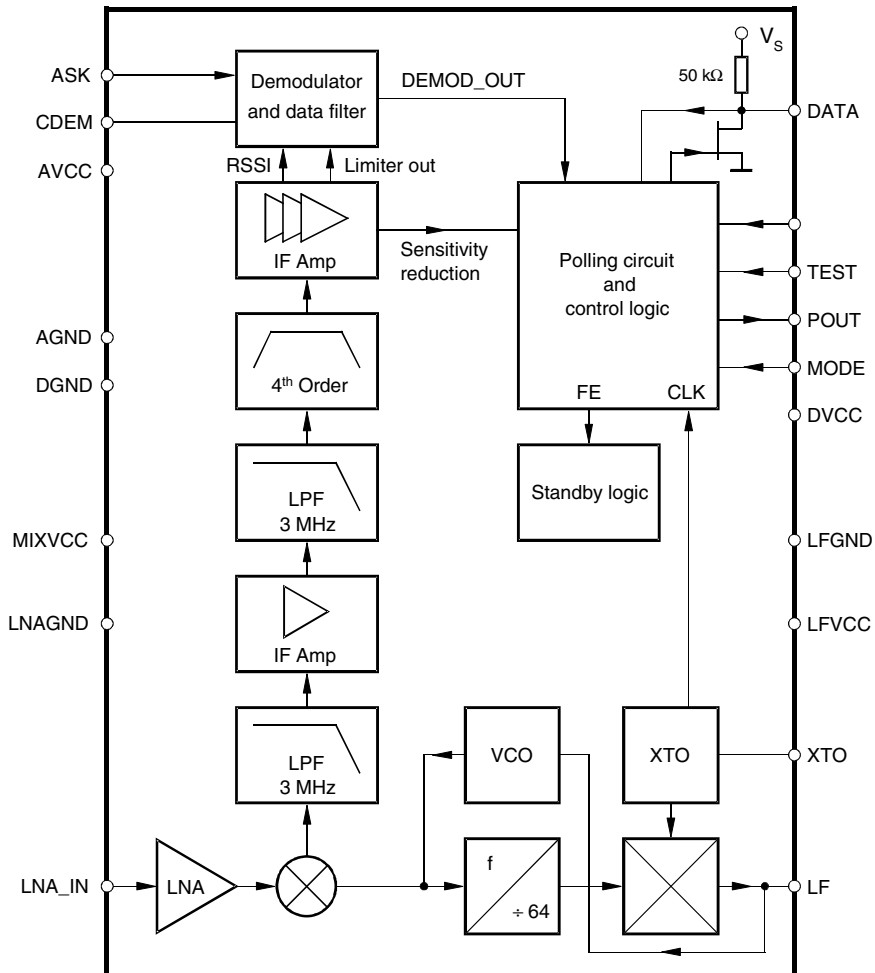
ASK
CDEM
AVCC
AGND
DGND
MIXVCC
LNAGND
LNA_IN

Demodulator and data filter
DEMOD_OUT
RSSI
Limiter out
IF Amp
Sensitivity reduction
$4^{th}$ Order
LPF 3 MHz
IF Amp
LPF 3 MHz
LNA

$V_S$
50 kΩ
DATA
Polling circuit and control logic
FE
CLK
TEST
POUT
MODE
DVCC
Standby logic
LFGND
LFVCC
VCO
XTO
XTO
f
÷ 64
LF